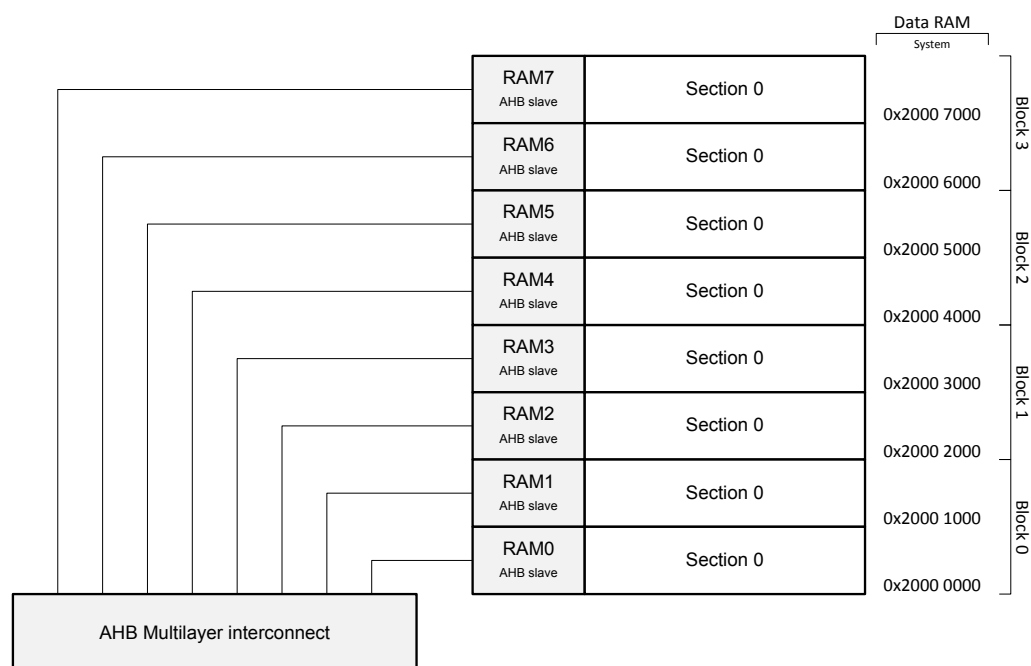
Data RAM
System

RAM7
AHB slave
Section 0
0x2000 7000

RAM6
AHB slave
Section 0
0x2000 6000

Block 3

RAM5
AHB slave
Section 0
0x2000 5000

RAM4
AHB slave
Section 0
0x2000 4000

Block 2

RAM3
AHB slave
Section 0
0x2000 3000

RAM2
AHB slave
Section 0
0x2000 2000

Block 1

RAM1
AHB slave
Section 0
0x2000 1000

RAM0
AHB slave
Section 0
0x2000 0000

Block 0

AHB Multilayer interconnect